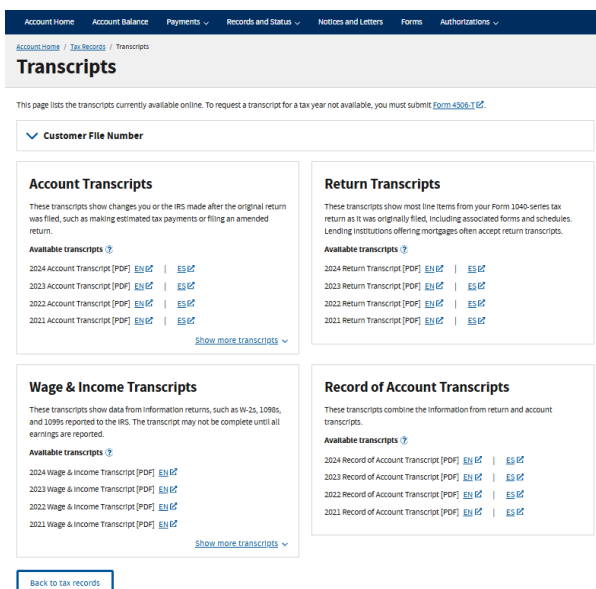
Account Home   Account Balance   Payments ⌄   Records and Status ⌄   Notices and Letters   Forms   Authorizations ⌄

Account Home / Tax Records / Transcripts

Transcripts

This page lists the transcripts currently available online. To request a transcript for a tax year not available, you must submit Form 4506-T.

Customer File Number

Account Transcripts

These transcripts show changes you or the IRS made after the original return was filed, such as making estimated tax payments or filing an amended return.

Available transcripts

2024 Account Transcript [PDF] EN | ES
2023 Account Transcript [PDF] EN | ES
2022 Account Transcript [PDF] EN | ES
2021 Account Transcript [PDF] EN | ES

Show more transcripts

Return Transcripts

These transcripts show most line items from your Form 1040-series tax return as it was originally filed, including associated forms and schedules. Lending institutions offering mortgages often accept return transcripts.

Available transcripts

2024 Return Transcript [PDF] EN | ES
2023 Return Transcript [PDF] EN | ES
2022 Return Transcript [PDF] EN | ES
2021 Return Transcript [PDF] EN | ES

Wage & Income Transcripts

These transcripts show data from information returns, such as W-2s, 1098s, and 1099s reported to the IRS. The transcript may not be complete until all earnings are reported.

Available transcripts

2024 Wage & Income Transcript [PDF] EN
2023 Wage & Income Transcript [PDF] EN
2022 Wage & Income Transcript [PDF] EN
2021 Wage & Income Transcript [PDF] EN

Show more transcripts

Record of Account Transcripts

These transcripts combine the information from return and account transcripts.

Available transcripts

2024 Record of Account Transcript [PDF] EN | ES
2023 Record of Account Transcript [PDF] EN | ES
2022 Record of Account Transcript [PDF] EN | ES
2021 Record of Account Transcript [PDF] EN | ES

Back to tax records